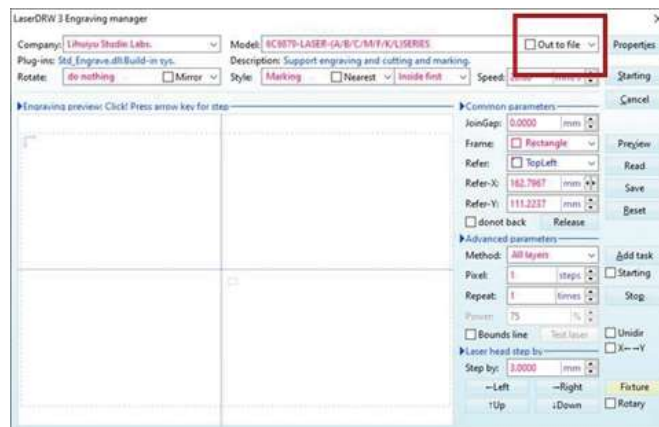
LaserDRW 3 Engraving manager

Company: Lihuiyu Studio Labs.
Model: 6C6879-LASER-(A/B/C/M/F/K/L)SERIES
Out to file
Properties
Plug-ins: Std_Engrave.dll Build-in sys.
Description: Support engraving and cutting and marking.
Rotate: do nothing
Mirror
Style: Marking
Nearest
Inside first
Speed: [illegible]
Starting
Cancel

Engraving preview: Click! Press arrow key for step

Common parameters
JoinGap: 0.0000 mm
Frame: Rectangle
Refer: TopLeft
Refer-X: 162.7967 mm
Refer-Y: 111.2237 mm
donot back
Release
Preview
Read
Save
Reset

Advanced parameters
Method: All layers
Pixel: 1 steps
Repeat: 1 times
Power: 75 %
Bounds line
Test laser
Add task
Starting
Stop
Unidir
X←→Y

Laser head step by
Step by: 3.0000 mm
←Left
→Right
↑Up
↓Down
Fixture
Rotary